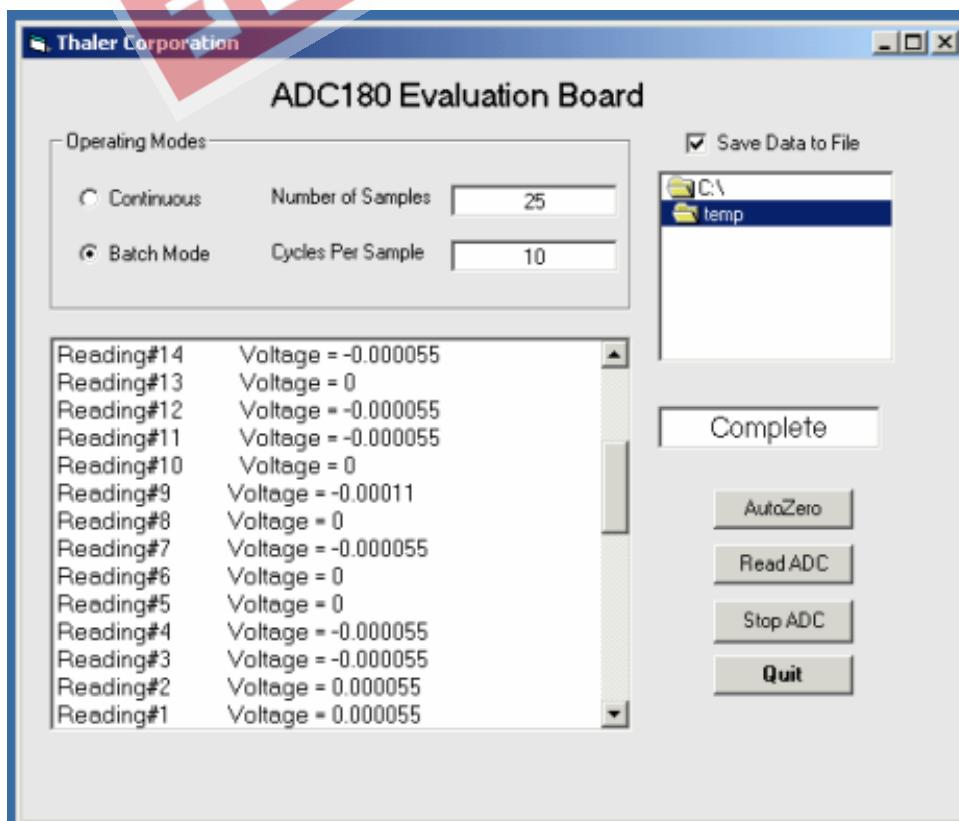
Thaler Corporation

ADC180 Evaluation Board

Operating Modes

Continuous

Number of Samples 25

Batch Mode

Cycles Per Sample 10

Save Data to File

C:\
temp

| | |
|---|---|
| Reading#14 | Voltage = -0.000055 |
| Reading#13 | Voltage = 0 |
| Reading#12 | Voltage = -0.000055 |
| Reading#11 | Voltage = -0.000055 |
| Reading#10 | Voltage = 0 |
| Reading#9 | Voltage = -0.00011 |
| Reading#8 | Voltage = 0 |
| Reading#7 | Voltage = -0.000055 |
| Reading#6 | Voltage = 0 |
| Reading#5 | Voltage = 0 |
| Reading#4 | Voltage = -0.000055 |
| Reading#3 | Voltage = -0.000055 |
| Reading#2 | Voltage = 0.000055 |
| Reading#1 | Voltage = 0.000055 |

Complete

AutoZero

Read ADC

Stop ADC

Quit